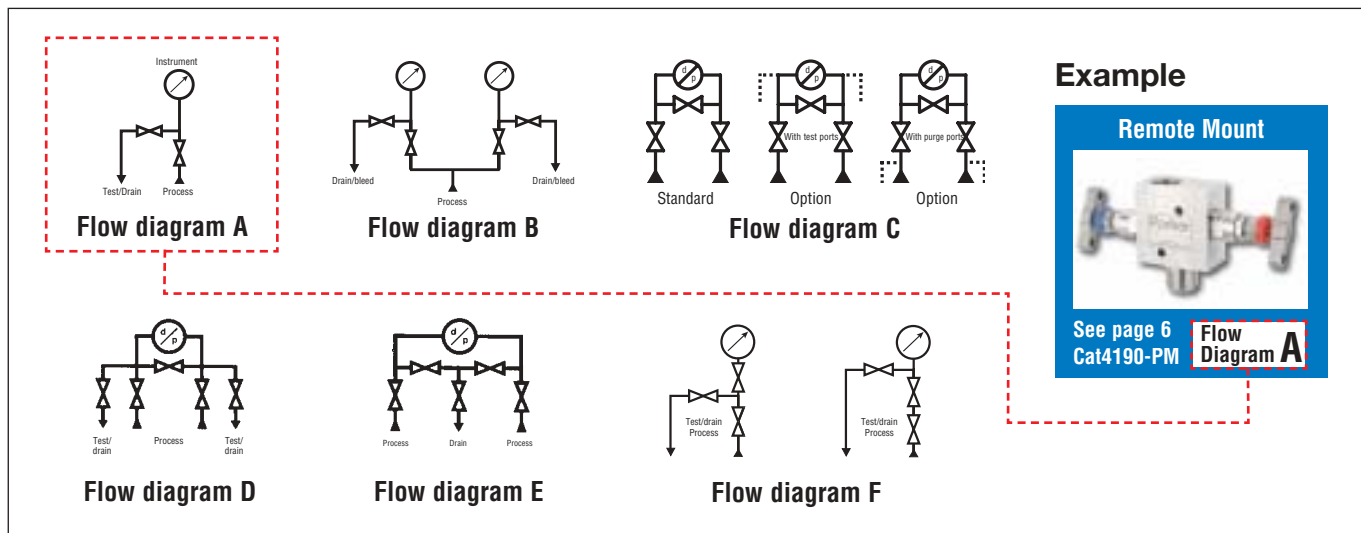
Instrument

Test/Drain

Process

Flow diagram A

Drain/bleed

Process

Drain/bleed

Flow diagram B

d p

d p

With test ports

d p

With purge ports

Standard

Option

Option

Flow diagram C

Example

Remote Mount

See page 6 Cat4190-PM

Flow Diagram A

d p

Test/ drain

Process

Test/ drain

Flow diagram D

d p

Process

Drain

Process

Flow diagram E

Test/drain Process

Test/drain Process

Flow diagram F